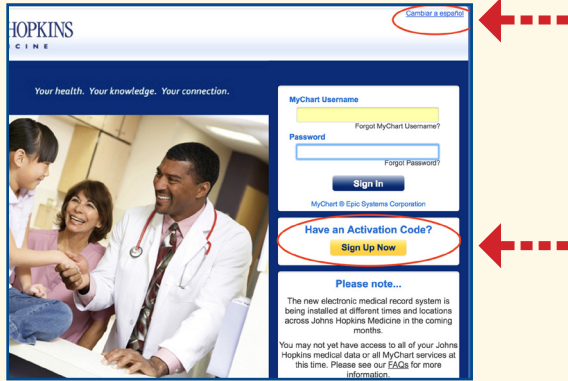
HOPKINS
EDICINE

Cambiar a español

Your health. Your knowledge. Your connection.

MyChart Username

Forgot MyChart Username?

Password

Forgot Password?

Sign In

MyChart ® Epic Systems Corporation

Have an Activation Code?

Sign Up Now

Please note...

The new electronic medical record system is being installed at different times and locations across Johns Hopkins Medicine in the coming months.

You may not yet have access to all of your Johns Hopkins medical data or all MyChart services at this time. Please see our FAQs for more information.